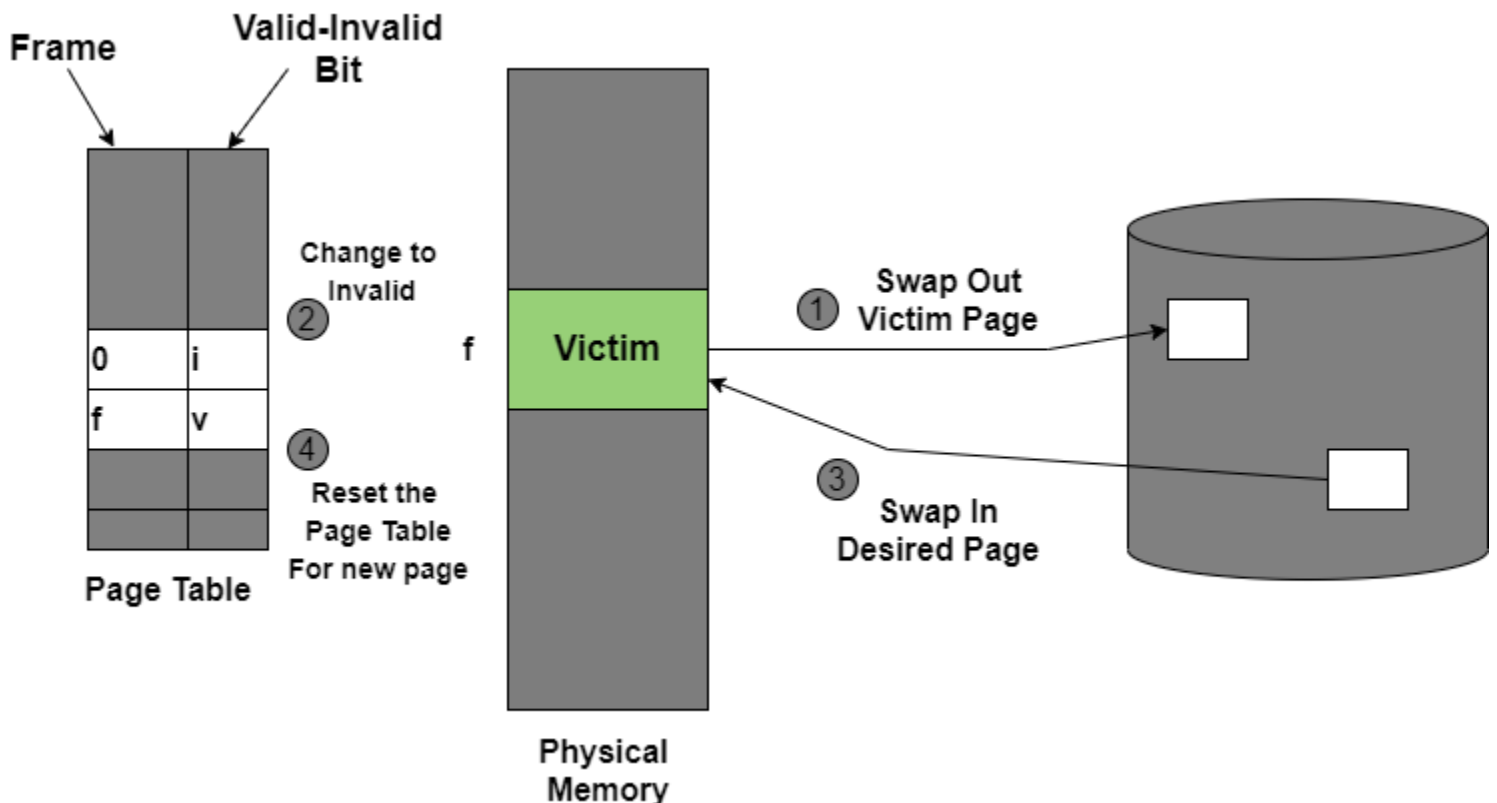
Frame

Valid-Invalid Bit

Change to Invalid

2

| 0 | i |
|---|---|
| f | v |

4

Reset the Page Table For new page

Page Table

f

Victim

Physical Memory

1

Swap Out Victim Page

3

Swap In Desired Page